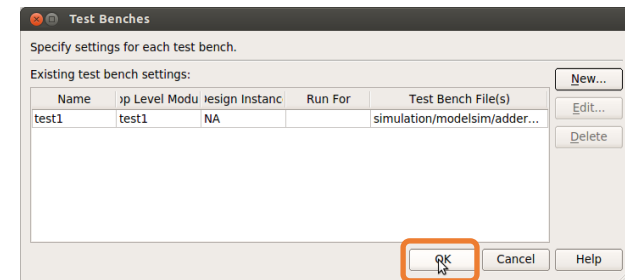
Test Benches

Specify settings for each test bench.

Existing test bench settings:

New...

Edit...

Delete

| Name | op Level Modu | Design Instanc | Run For | Test Bench File(s) |
|---|---|---|---|---|
| test1 | test1 | NA | | simulation/modelsim/adder... |

OK

Cancel

Help